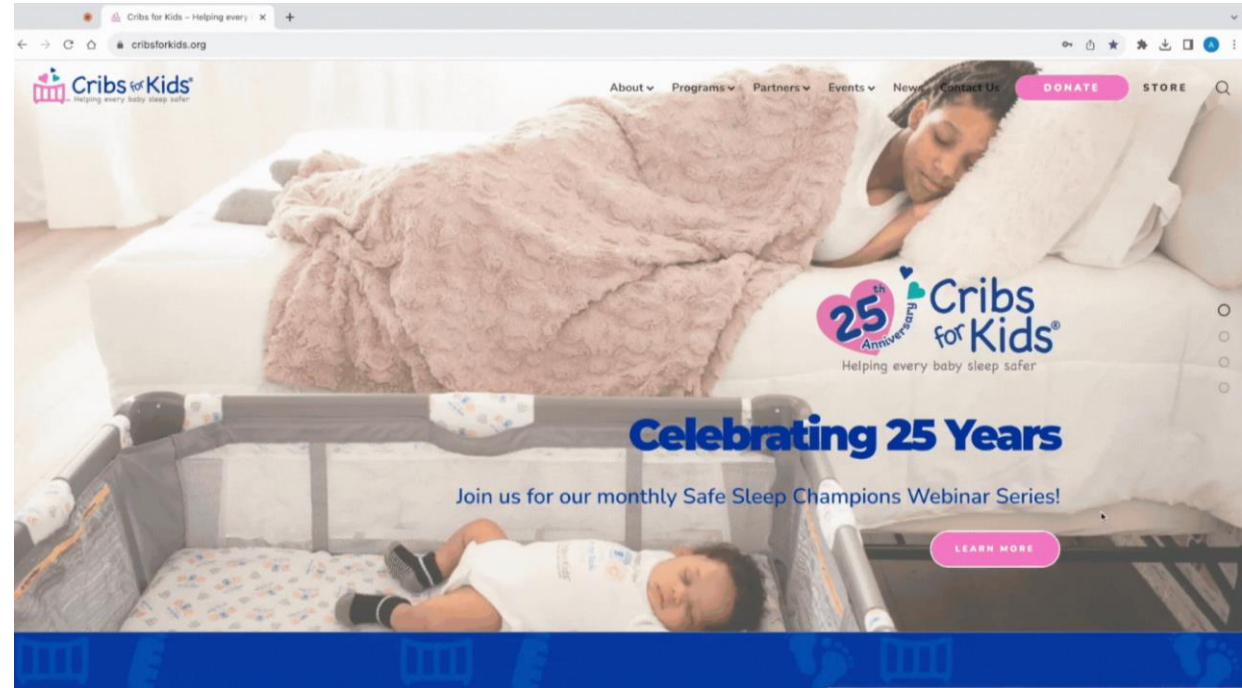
Cribs for Kids – Helping every ×
+
cribsforkids.org

Cribs for Kids®
Helping every baby sleep safer

About Programs Partners Events News Contact Us DONATE STORE

25th Anniversary Cribs for Kids®
Helping every baby sleep safer

Celebrating 25 Years

Join us for our monthly Safe Sleep Champions Webinar Series!

LEARN MORE